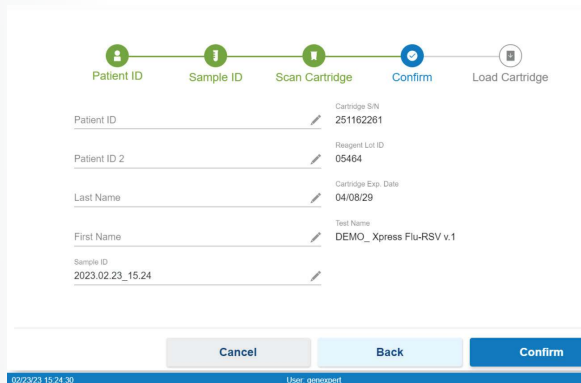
Patient ID
Sample ID
Scan Cartridge
Confirm
Load Cartridge

Patient ID

Patient ID 2

Last Name

First Name

Sample ID
2023.02.23_15.24

Cartridge S/N
251162261

Reagent Lot ID
05464

Cartridge Exp. Date
04/08/29

Test Name
DEMO_ Xpress Flu-RSV v.1

Cancel
Back
Confirm

02/23/23 15:24:30
User: genexpert